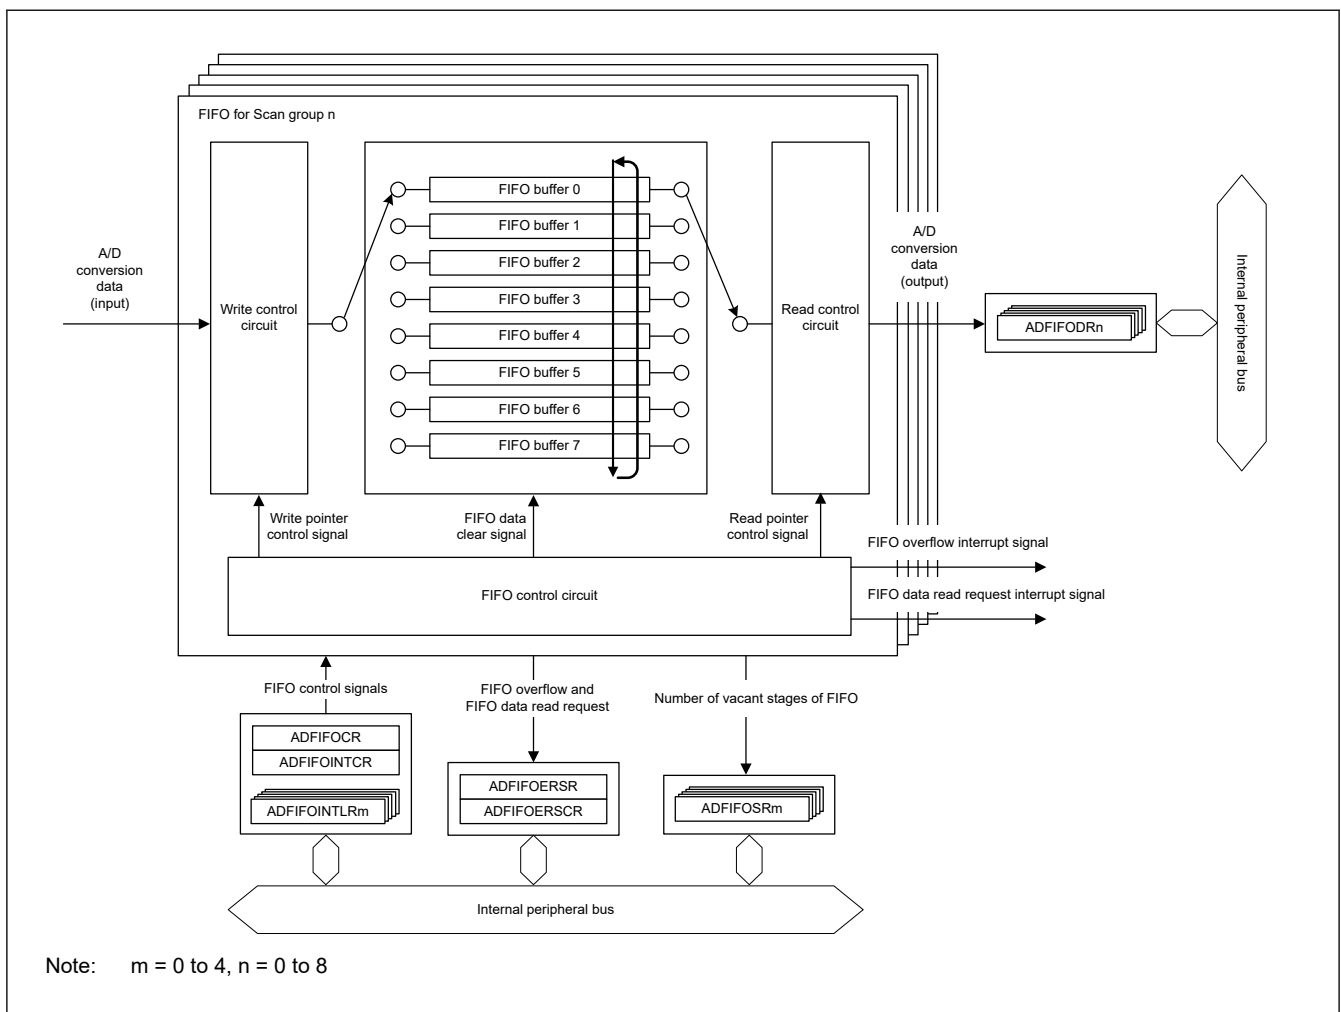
FIFO for Scan group n

A/D conversion data (input)

Write control circuit

FIFO buffer 0
FIFO buffer 1
FIFO buffer 2
FIFO buffer 3
FIFO buffer 4
FIFO buffer 5
FIFO buffer 6
FIFO buffer 7

Read control circuit

A/D conversion data (output)

ADFIFODRn

Internal peripheral bus

Write pointer control signal

FIFO data clear signal

Read pointer control signal

FIFO overflow interrupt signal

FIFO control circuit

FIFO data read request interrupt signal

FIFO control signals

FIFO overflow and FIFO data read request

Number of vacant stages of FIFO

ADFIFOCR
ADFIFOINTCR
ADFIFOINTLRm

ADFIFOERSR
ADFIFOERSCR

ADFIFOSRm

Internal peripheral bus

Note: m = 0 to 4, n = 0 to 8